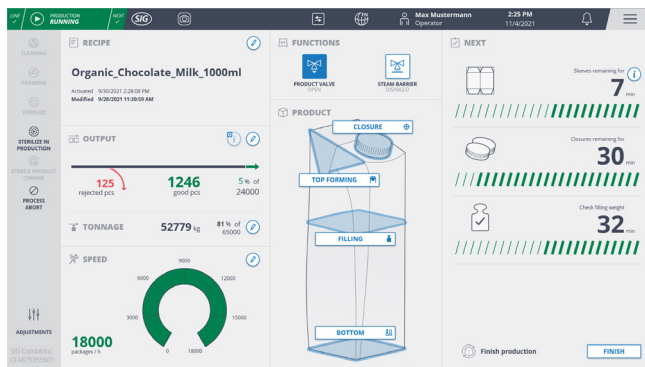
LINE ✓ PRODUCTION RUNNING NEXT ✓ SIG

EN

Max Mustermann
Operator

2:25 PM
11/4/2021

CLEANING

FORMING

STERILIZE

STERILIZE IN PRODUCTION

STERILE PRODUCT CHANGE

PROCESS ABORT

ADJUSTMENTS

SIG Combibloc
CF4675355501

RECIPE

Organic_Chocolate_Milk_1000ml

Activated 9/30/2021 2:28:08 PM
Modified 9/28/2021 11:30:59 AM

OUTPUT

125
rejected pcs

1246
good pcs

5 % of
24000

TONNAGE

52779 kg

81 % of
65000

SPEED

9000

6000

12000

3000

15000

0

18000

18000
packages / h

FUNCTIONS

PRODUCT VALVE
OPEN

STEAM BARRIER
DISABLED

PRODUCT

CLOSURE

TOP FORMING

FILLING

BOTTOM

NEXT

Sleeves remaining for

7 min

Closures remaining for

30 min

Check filling weight

32 min

Finish production

FINISH